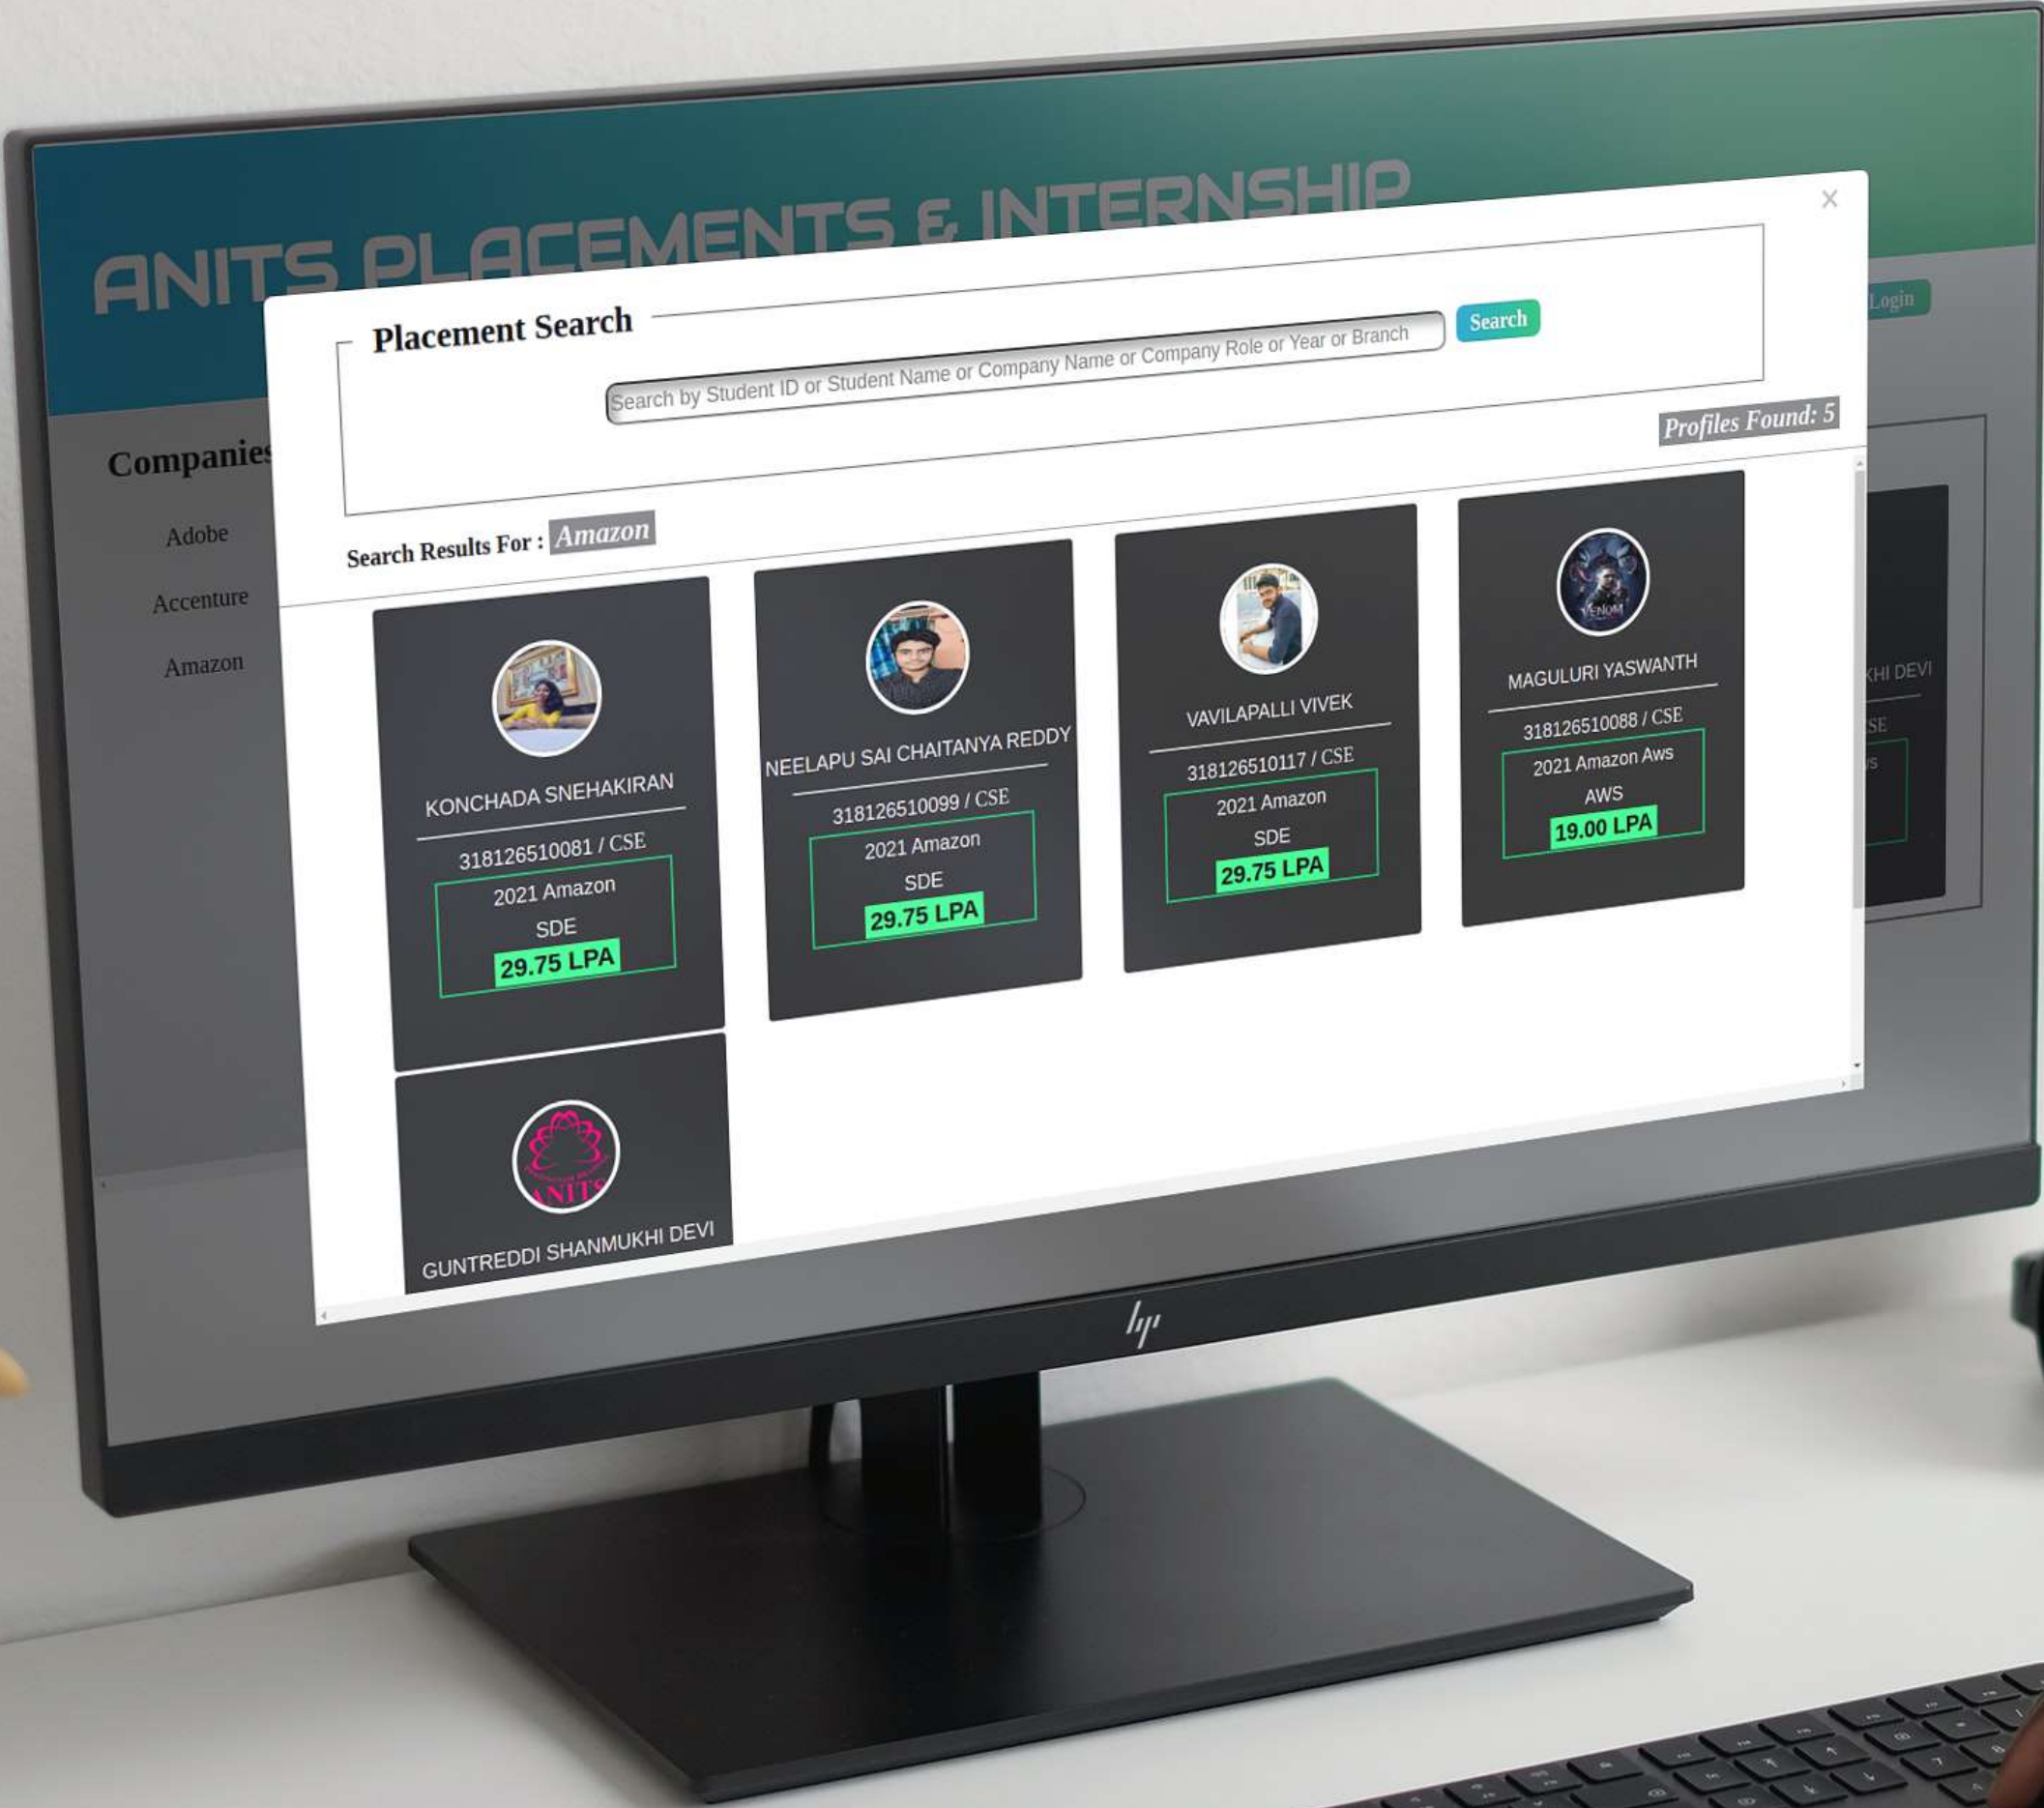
ANITS PLACEMENTS & INTERNSHIP

Login

Companies

Adobe

Accenture

Amazon

×

Placement Search

Search by Student ID or Student Name or Company Name or Company Role or Year or Branch

Search

Profiles Found: 5

Search Results For : Amazon

KONCHADA SNEHAKIRAN
318126510081 / CSE
2021 Amazon
SDE
29.75 LPA

NEELAPU SAI CHAITANYA REDDY
318126510099 / CSE
2021 Amazon
SDE
29.75 LPA

VAVILAPALLI VIVEK
318126510117 / CSE
2021 Amazon
SDE
29.75 LPA

MAGULURI YASWANTH
318126510088 / CSE
2021 Amazon Aws
AWS
19.00 LPA

GUNTREDDI SHANMUKHI DEVI

KHI DEVI
SE
s

hp